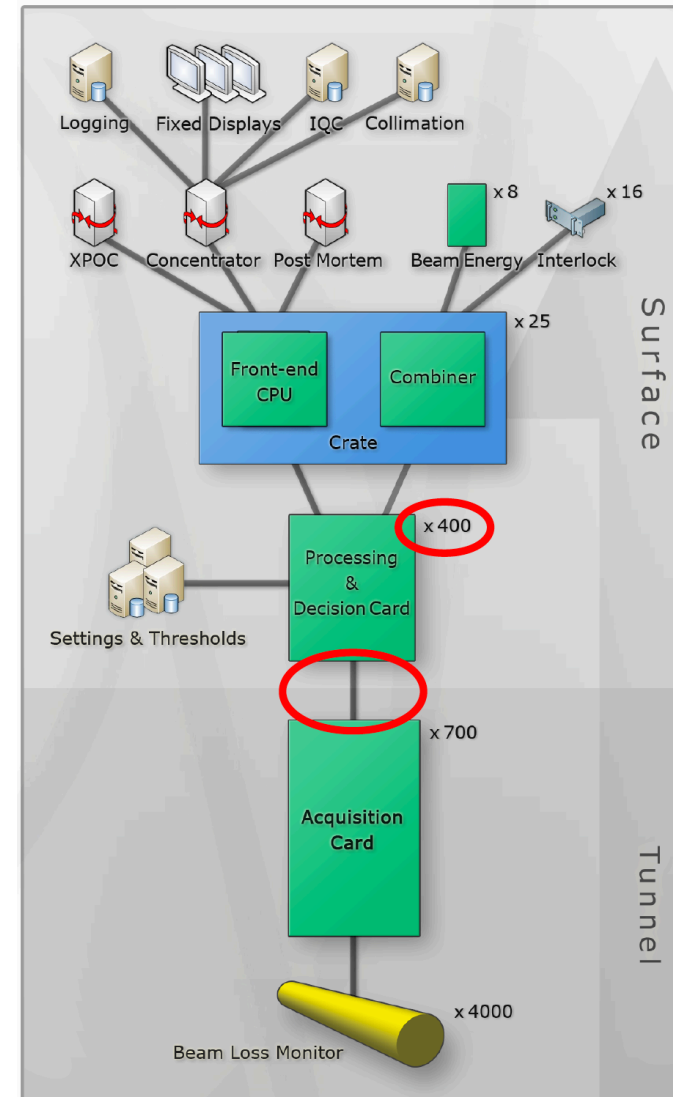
Logging
Fixed Displays
IQC
Collimation

XPOC
Concentrator
Post Mortem
x 8
Beam Energy
x 16
Interlock

x 25
Front-end CPU
Combiner
Crate

Surface

x 400
Processing & Decision Card

Settings & Thresholds

x 700
Acquisition Card

Tunnel

x 4000
Beam Loss Monitor